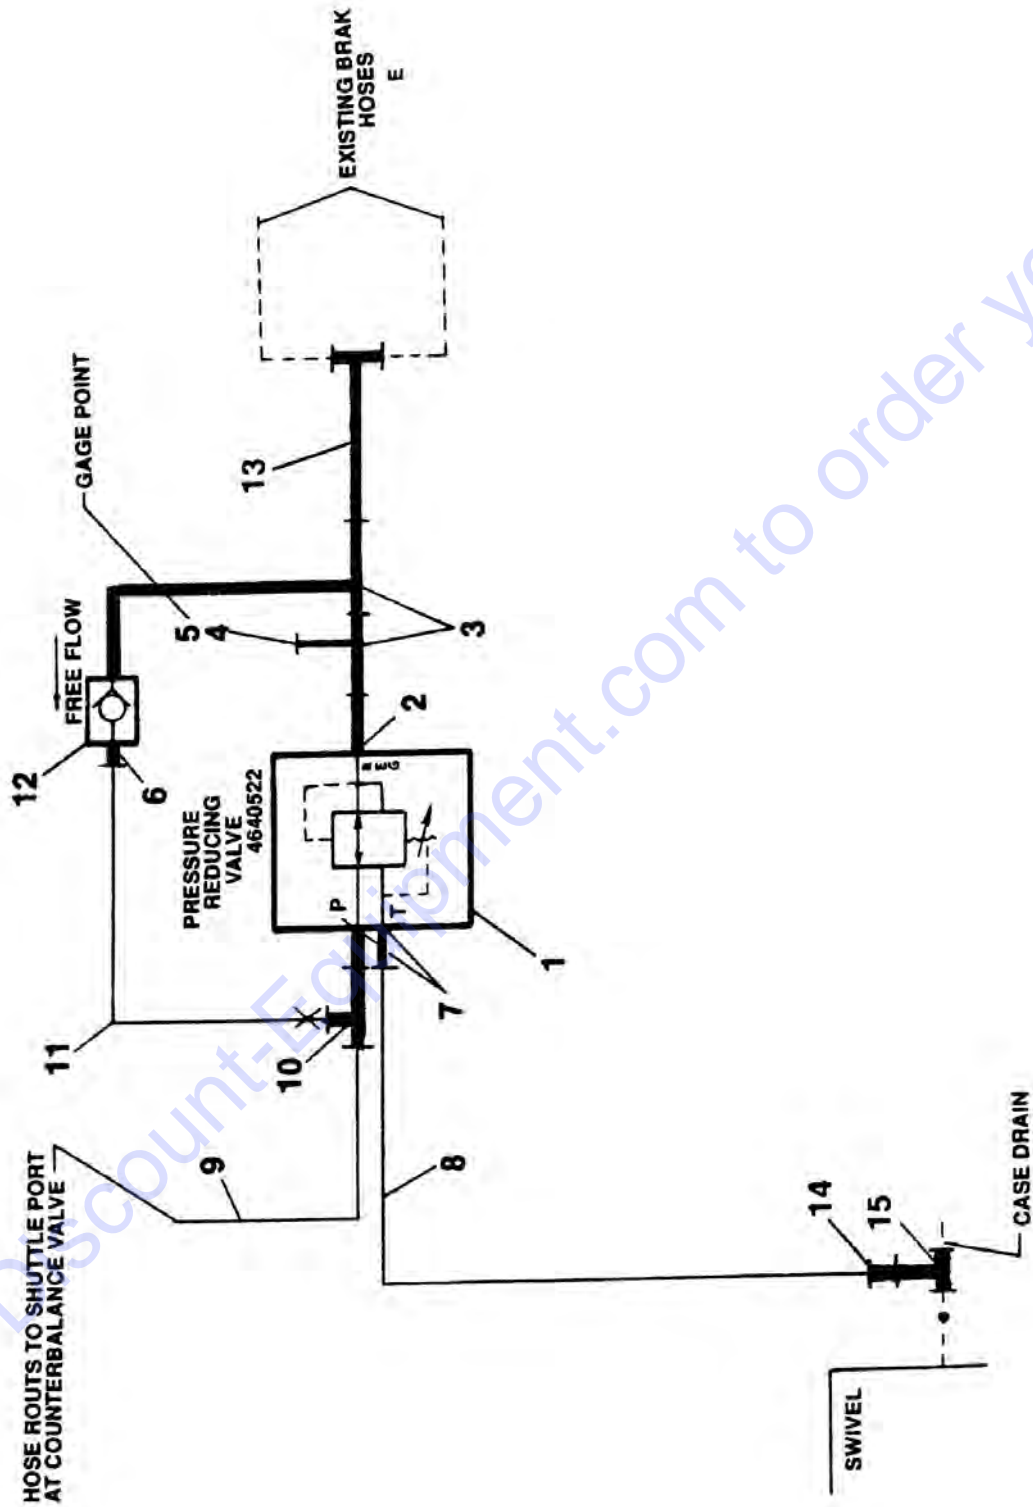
EXISTING BRAK
HOSES
E

GAGE POINT

FREE FLOW

13

5
4

3

12

6

2

PRESSURE
REDUCING
VALVE
4640522

REG

P

T

1

11

10

7

HOSE ROUTS TO SHUTTLE PORT
AT COUNTERBALANCE VALVE

9

8

14

15

CASE DRAIN

SWIVEL